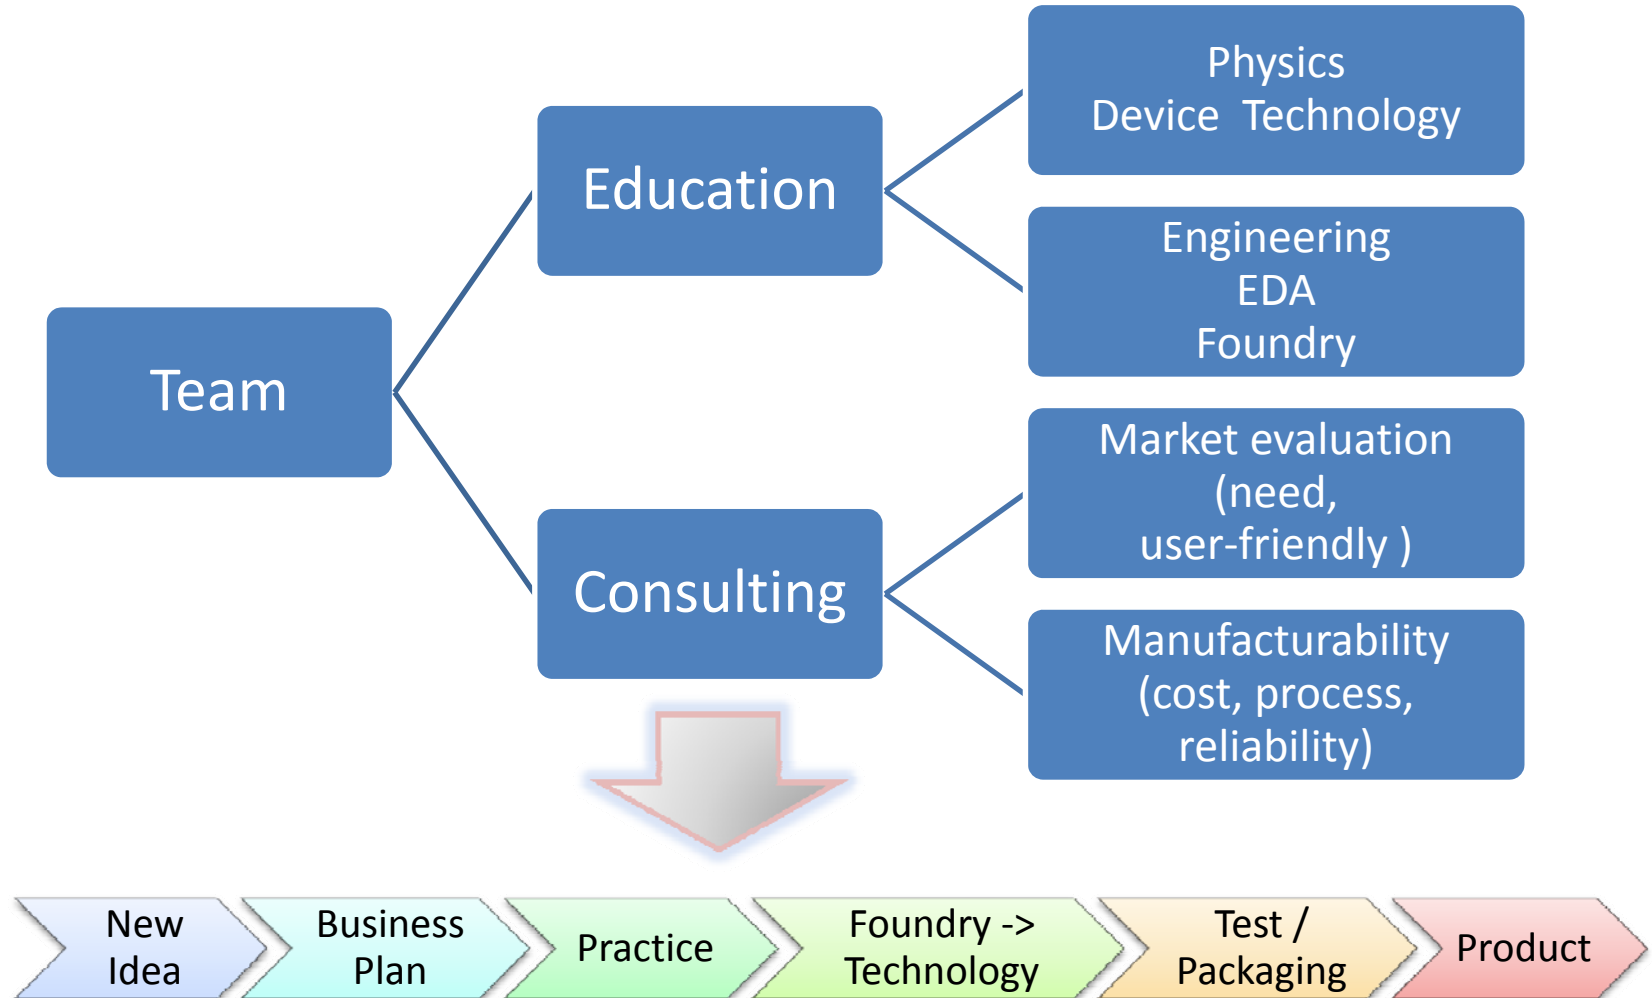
Team

Education

Consulting

Physics
Device Technology

Engineering
EDA
Foundry

Market evaluation
(need,
user-friendly )

Manufacturability
(cost, process,
reliability)

New Idea

Business Plan

Practice

Foundry -> Technology

Test / Packaging

Product